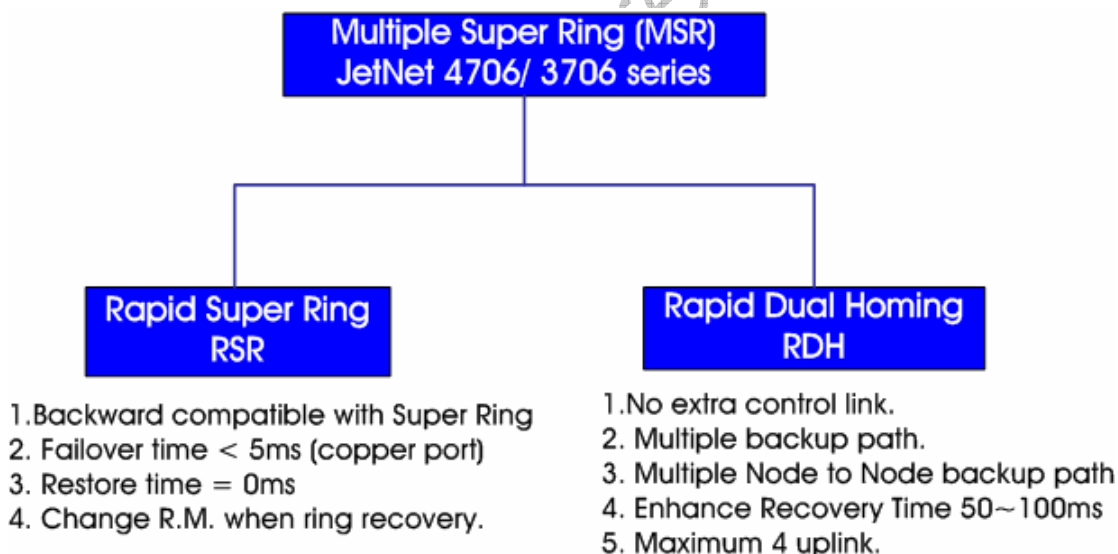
Multiple Super Ring (MSR)
JetNet 4706/ 3706 series

Rapid Super Ring
RSR

1.Backward compatible with Super Ring
2. Failover time < 5ms (copper port)
3. Restore time = 0ms
4. Change R.M. when ring recovery.

Rapid Dual Homing
RDH

1.No extra control link.
2. Multiple backup path.
3. Multiple Node to Node backup path
4. Enhance Recovery Time 50~100ms
5. Maximum 4 uplink.